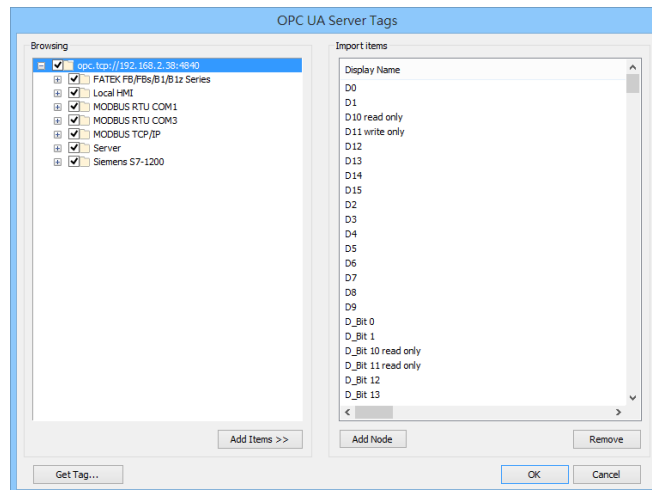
OPC UA Server Tags

Browsing

opc.tcp://192.168.2.38:4840
FATEK FB/FBs/B1/B1z Series
Local HMI
MODBUS RTU COM1
MODBUS RTU COM3
MODBUS TCP/IP
Server
Siemens S7-1200

Add Items >>

Import items

Display Name
D0
D1
D10 read only
D11 write only
D12
D13
D14
D15
D2
D3
D4
D5
D6
D7
D8
D9
D_Bit 0
D_Bit 1
D_Bit 10 read only
D_Bit 11 read only
D_Bit 12
D_Bit 13

Add Node

Remove

Get Tag...

OK

Cancel